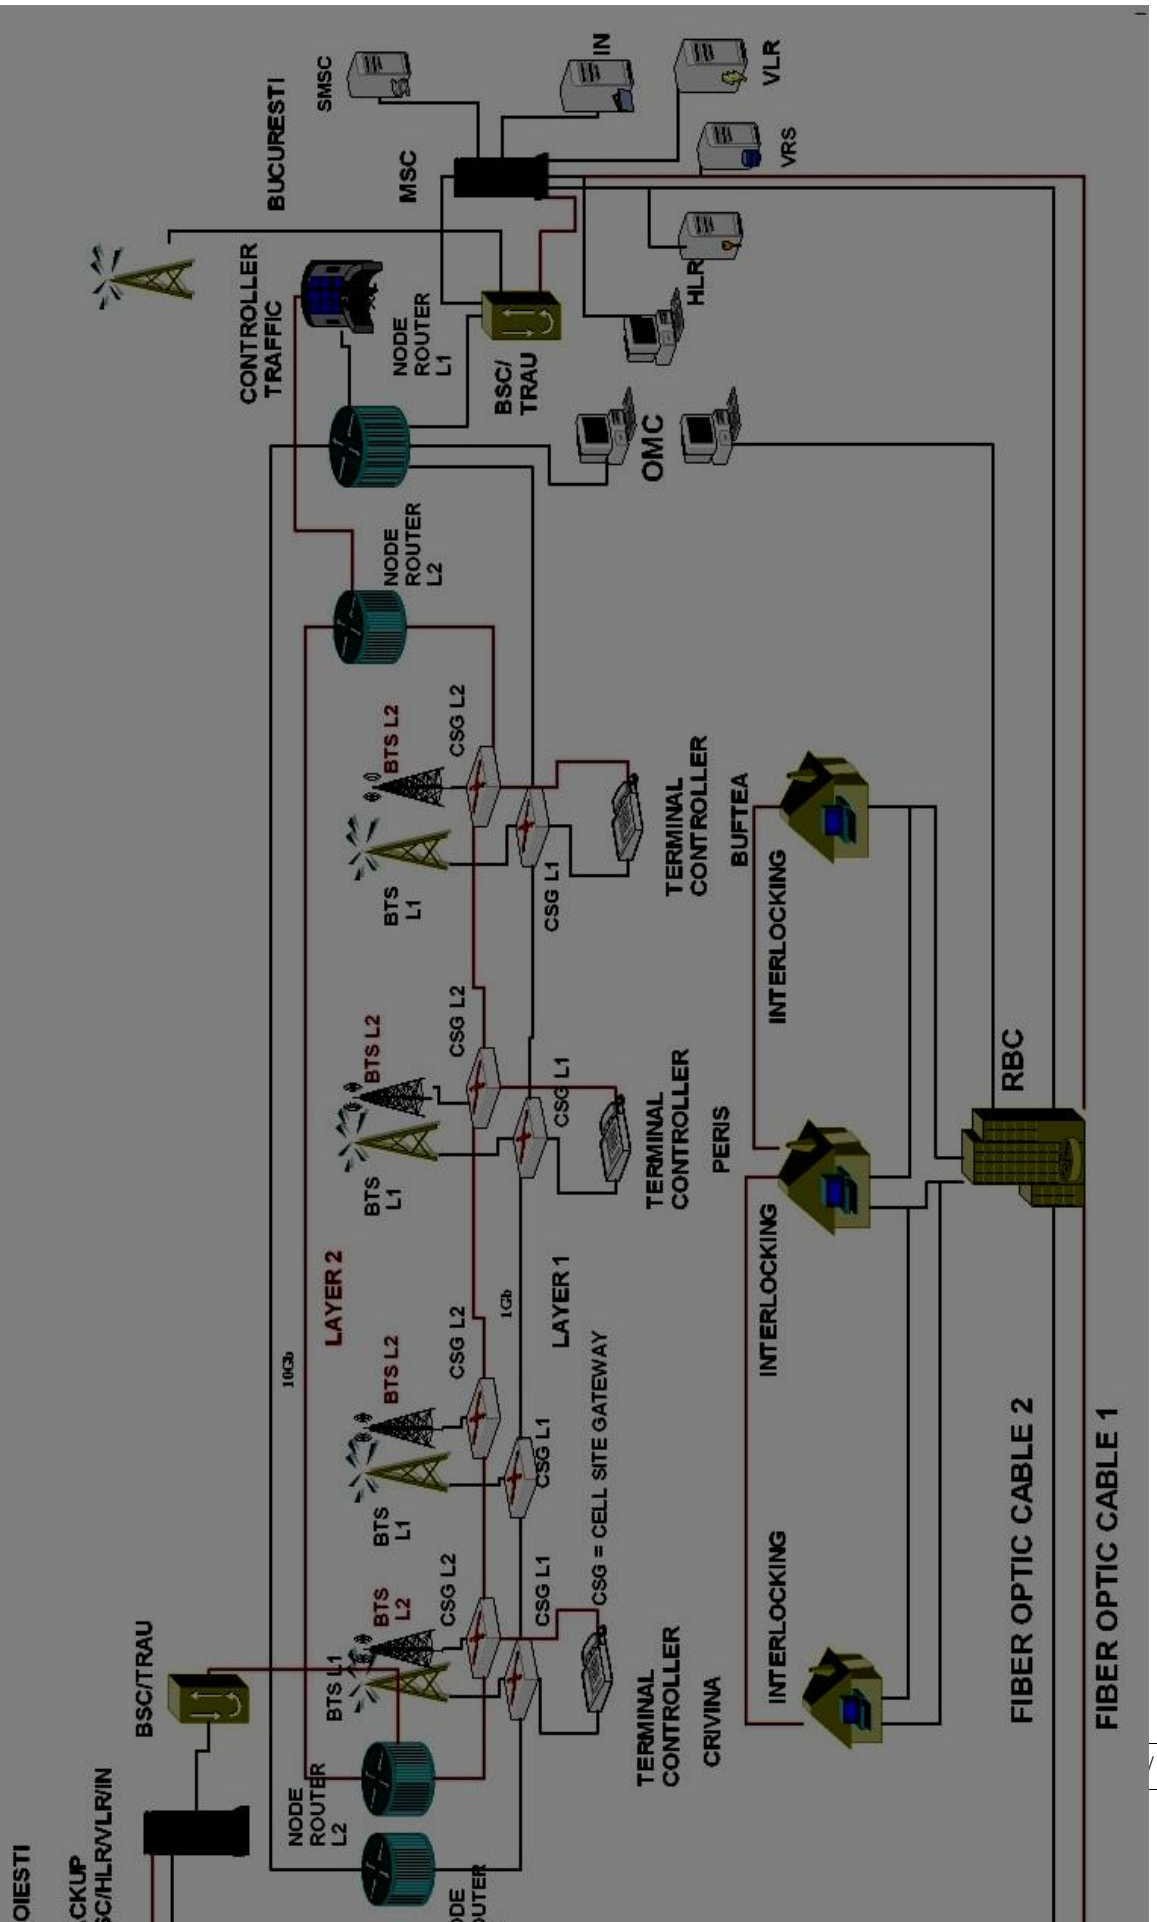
BUCURESTI
SMSC
IN
VLR
VRS
MSC
HLR
CONTROLLER TRAFFIC
NODE ROUTER L1
BSC/ TRAU
OMC
NODE ROUTER L2
BTS L2
BTS L1
CSG L2
CSG L1
TERMINAL CONTROLLER
BUFTEA
INTERLOCKING
BTS L2
BTS L1
CSG L2
CSG L1
TERMINAL CONTROLLER
PERIS
RBC
LAYER 2
1Gb
LAYER 1
INTERLOCKING
10Gb
BTS L2
BTS L1
CSG L2
CSG L1
CSG = CELL SITE GATEWAY
FIBER OPTIC CABLE 2
FIBER OPTIC CABLE 1
BSC/TRAU
BTS L2
BTS L1
CSG L2
CSG L1
TERMINAL CONTROLLER
CRIVINA
INTERLOCKING
OIESTI
CKUP
SC/HLR/VLR/IN
NODE ROUTER L2
ODE
UTER